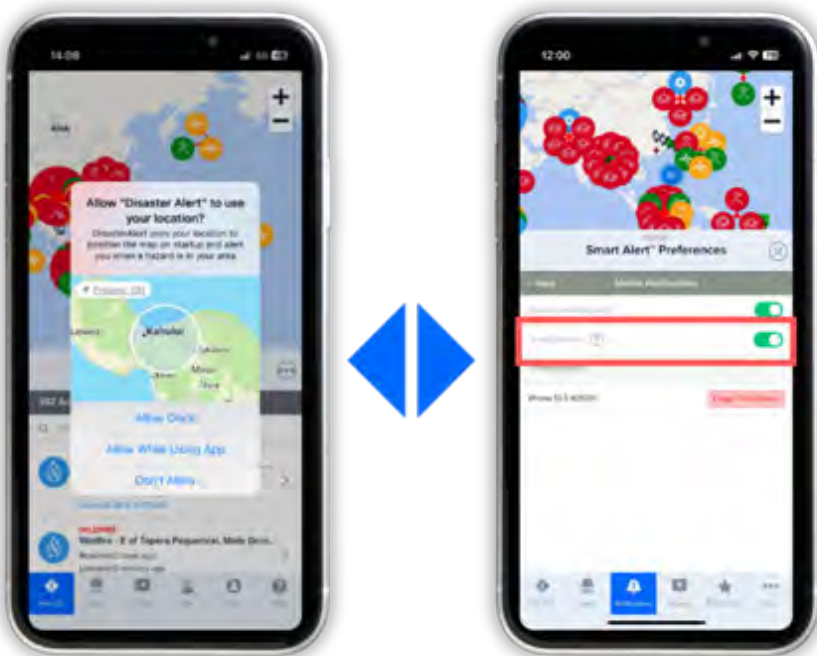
14:08

Allow "Disaster Alert" to use your location?

DisasterAlert uses your location to position the map on startup and alert you when a hazard is in your area.

Precise: On

Kahului

Allow Once

Allow While Using App

Don't Allow

WILDFIRE

Wildfire - E of Tapera Pequena, Mato Gro...

12:00

Smart Alert™ Preferences

iPhone 15 5 A0000

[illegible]